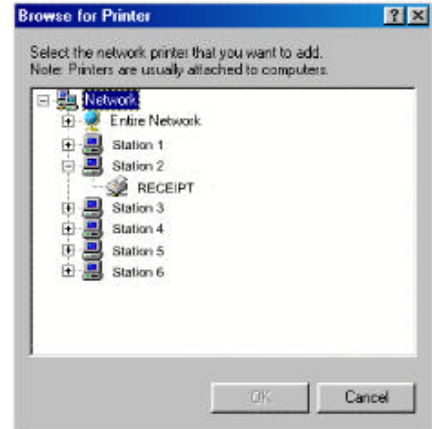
Browse for Printer

?

X

Select the network printer that you want to add.
Note: Printers are usually attached to computers.

Network
Entire Network
Station 1
Station 2
RECEIPT
Station 3
Station 4
Station 5
Station 6

OK

Cancel